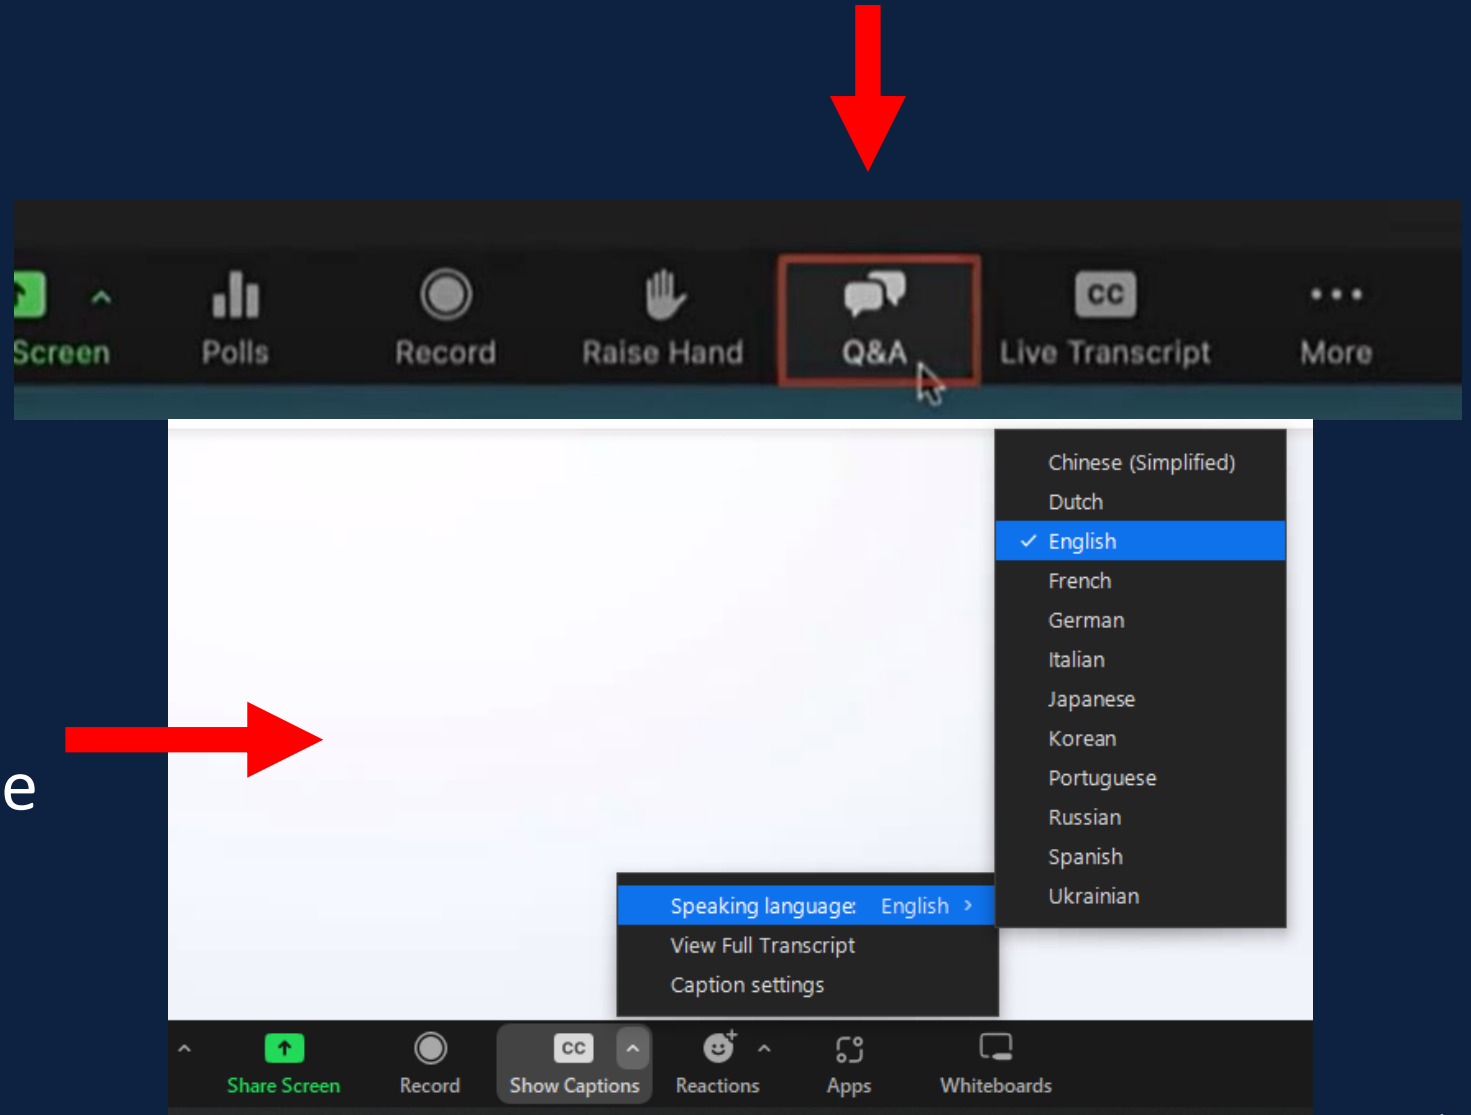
Screen Polls Record Raise Hand Q&A CC Live Transcript More

Chinese (Simplified)
Dutch
✓ English
French
German
Italian
Japanese
Korean
Portuguese
Russian
Spanish
Ukrainian

e

Speaking language: English >
View Full Transcript
Caption settings

Share Screen Record CC Show Captions Reactions Apps Whiteboards